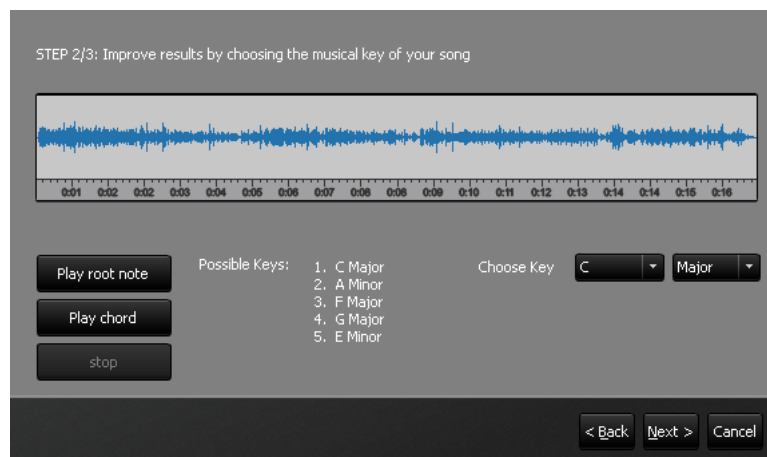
STEP 2/3: Improve results by choosing the musical key of your song

0:01 0:02 0:02 0:03 0:04 0:05 0:06 0:07 0:08 0:08 0:09 0:10 0:11 0:12 0:13 0:14 0:14 0:15 0:16

Play root note

Play chord

stop

Possible Keys:
1. C Major
2. A Minor
3. F Major
4. G Major
5. E Minor

Choose Key C Major

< Back Next > Cancel